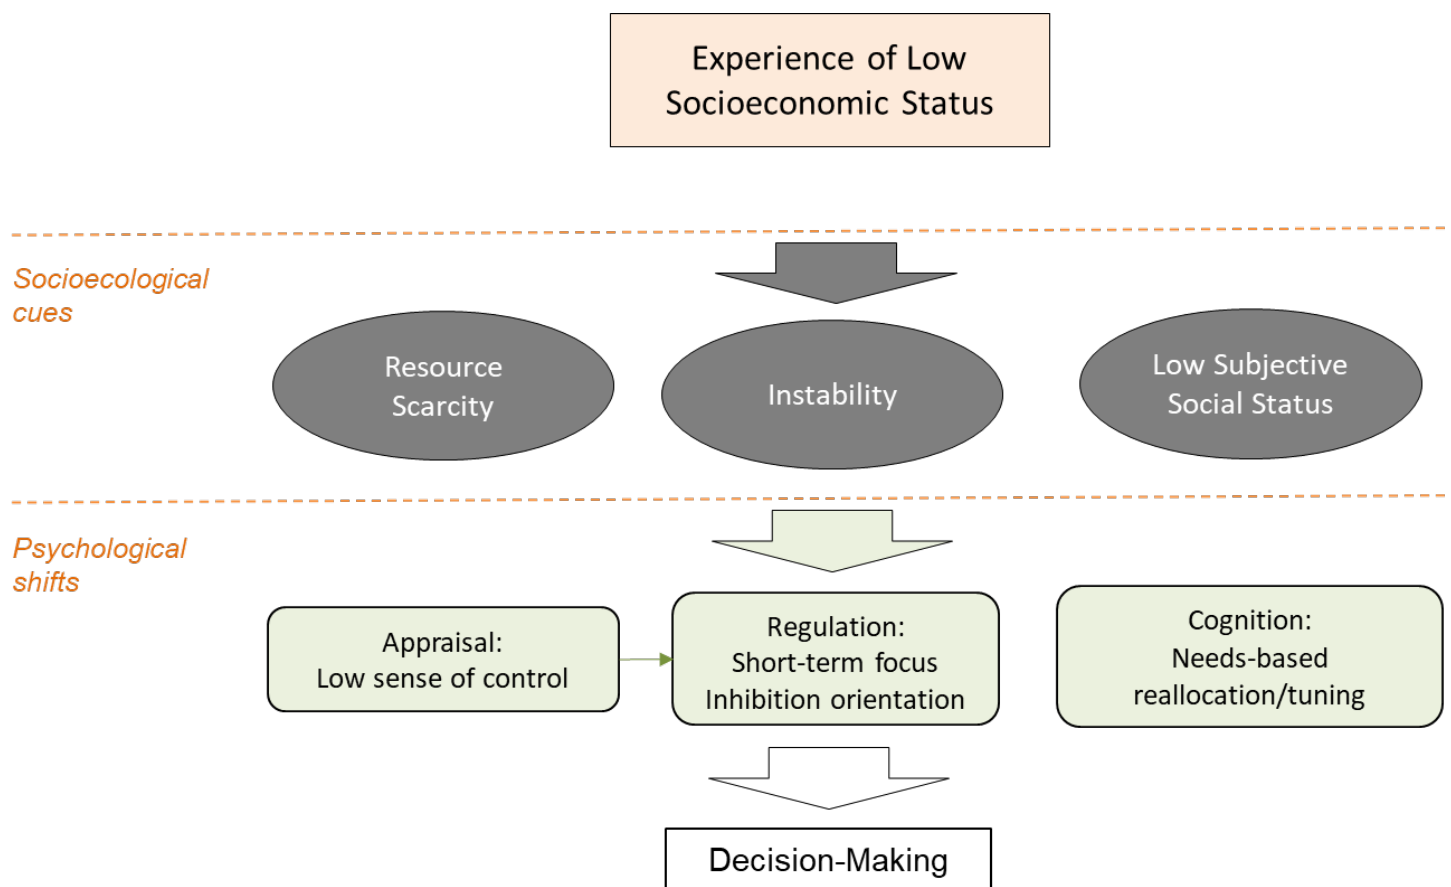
Experience of Low Socioeconomic Status

Socioecological cues

Resource Scarcity

Instability

Low Subjective Social Status

Psychological shifts

Appraisal: Low sense of control

Regulation: Short-term focus Inhibition orientation

Cognition: Needs-based reallocation/tuning

Decision-Making